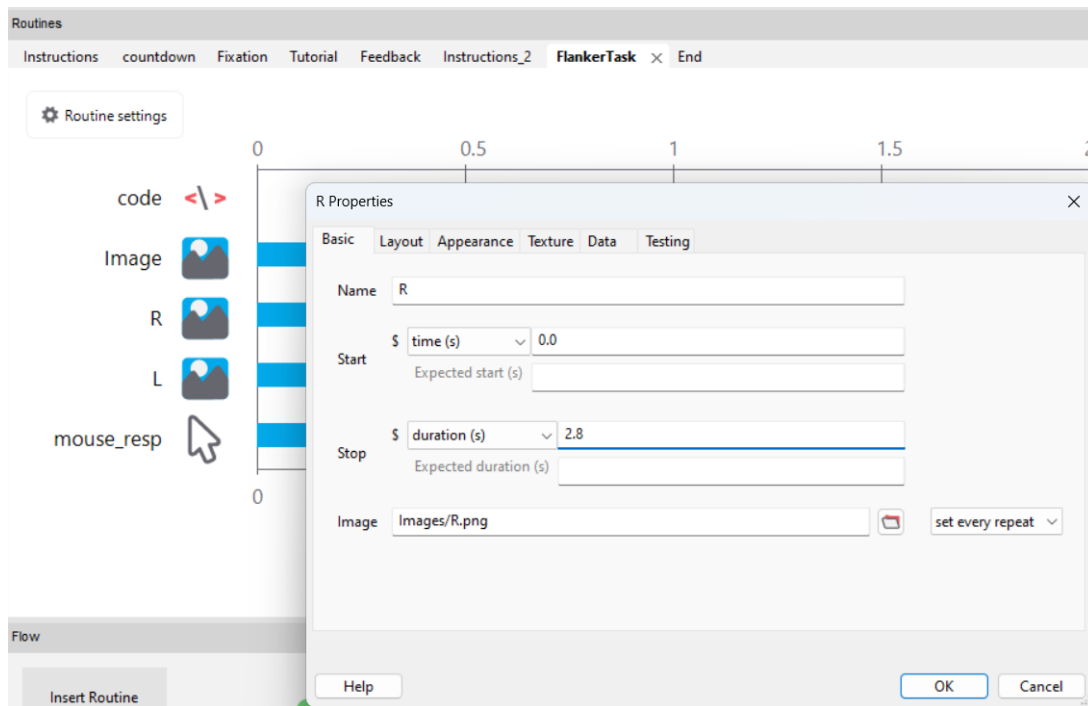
Routines

Instructions countdown Fixation Tutorial Feedback Instructions_2 FlankerTask × End

Routine settings

0 0.5 1 1.5

code

Image

R

L

mouse_resp

0

R Properties ×

Basic Layout Appearance Texture Data Testing

Name R

Start $ time (s) 0.0

Expected start (s)

Stop $ duration (s) 2.8

Expected duration (s)

Image Images/R.png set every repeat

Flow

Insert Routine

Help OK Cancel